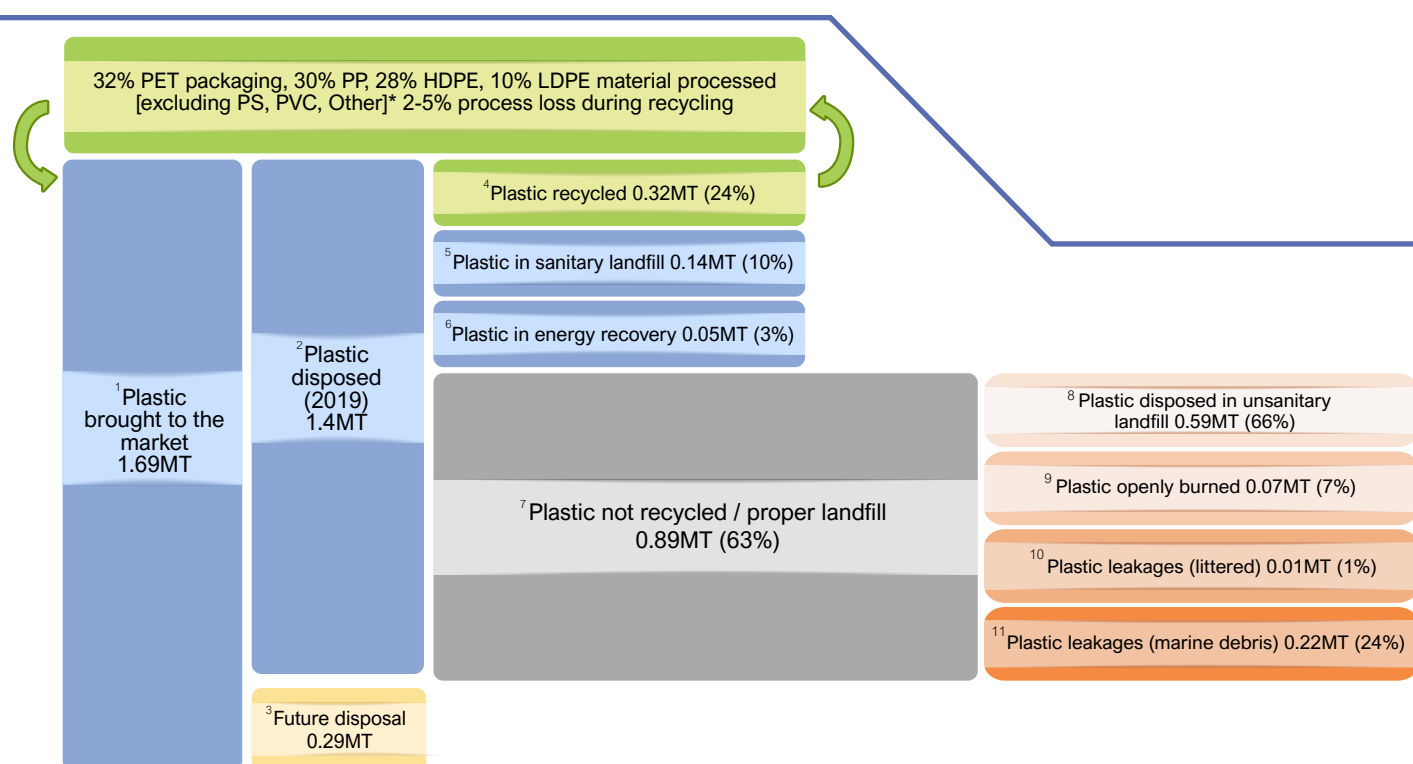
32% PET packaging, 30% PP, 28% HDPE, 10% LDPE material processed [excluding PS, PVC, Other]* 2-5% process loss during recycling

$^1$Plastic brought to the market 1.69MT

$^2$Plastic disposed (2019) 1.4MT

$^3$Future disposal 0.29MT

$^4$Plastic recycled 0.32MT (24%)

$^5$Plastic in sanitary landfill 0.14MT (10%)

$^6$Plastic in energy recovery 0.05MT (3%)

$^7$Plastic not recycled / proper landfill 0.89MT (63%)

$^8$Plastic disposed in unsanitary landfill 0.59MT (66%)

$^9$Plastic openly burned 0.07MT (7%)

$^{10}$Plastic leakages (littered) 0.01MT (1%)

$^{11}$Plastic leakages (marine debris) 0.22MT (24%)